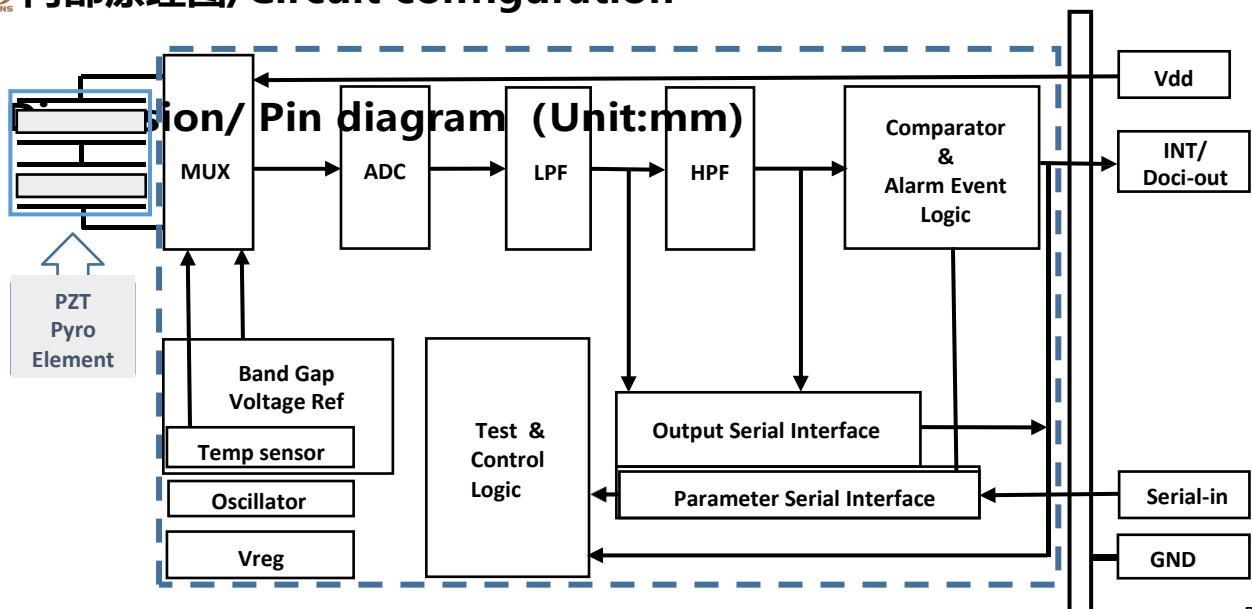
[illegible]内部原理图/Circuit configuration

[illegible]sion/ Pin diagram (Unit:mm)

Vdd

MUX

ADC

LPF

HPF

Comparator & Alarm Event Logic

INT/ Doci-out

PZT Pyro Element

Band Gap Voltage Ref

Temp sensor

Oscillator

Vreg

Test & Control Logic

Output Serial Interface

Parameter Serial Interface

Serial-in

GND